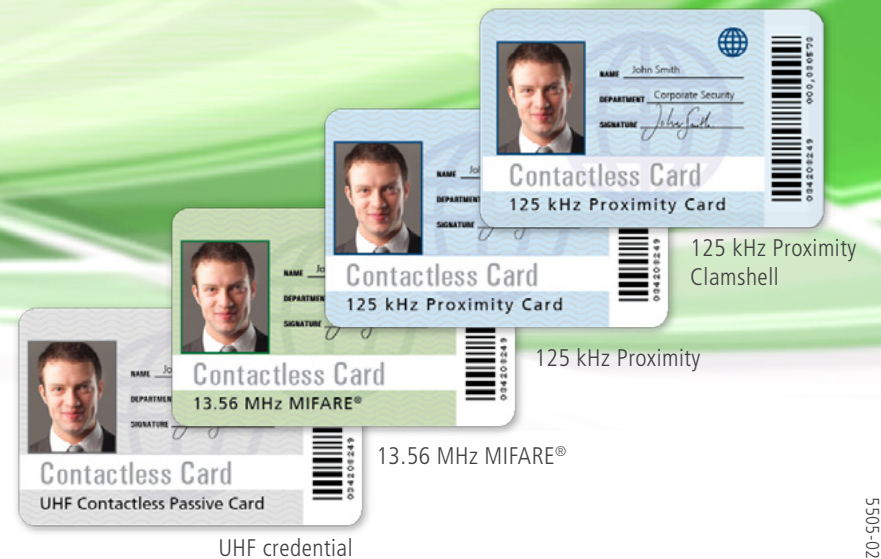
NAME John Smith
DEPARTMENT Corporate Security
SIGNATURE John Smith
000,030572
Contactless Card
125 kHz Proximity Card
084208249

125 kHz Proximity Clamshell

NAME Jo
DEPARTMENT
SIGNATURE
Contactless Card
125 kHz Proximity Card
084208249

125 kHz Proximity

NAME Jo
DEPARTMENT
SIGNATURE
Contactless Card
13.56 MHz MIFARE®
084208249

13.56 MHz MIFARE®

NAME Jo
DEPARTMENT
SIGNATURE
Contactless Card
UHF Contactless Passive Card
084208249

UHF credential

5505-02